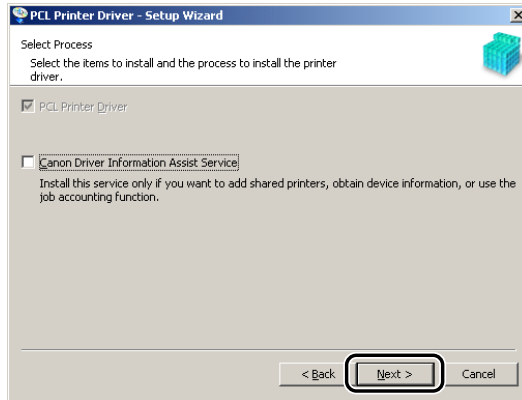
PCL Printer Driver - Setup Wizard

Select Process

Select the items to install and the process to install the printer driver.

PCL Printer Driver

Canon Driver Information Assist Service

Install this service only if you want to add shared printers, obtain device information, or use the job accounting function.

< Back

Next >

Cancel